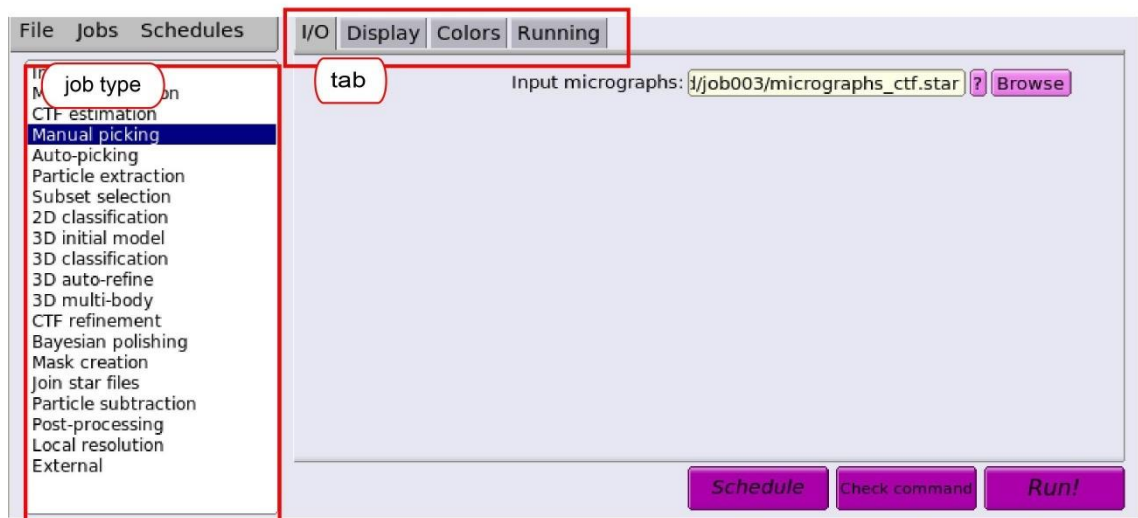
File Jobs Schedules

I/O Display Colors Running

tab

job type

Im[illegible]
M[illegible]on
CTF estimation
Manual picking
Auto-picking
Particle extraction
Subset selection
2D classification
3D initial model
3D classification
3D auto-refine
3D multi-body
CTF refinement
Bayesian polishing
Mask creation
Join star files
Particle subtraction
Post-processing
Local resolution
External

Input micrographs: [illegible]/job003/micrographs_ctf.star ? Browse

Schedule Check command Run!